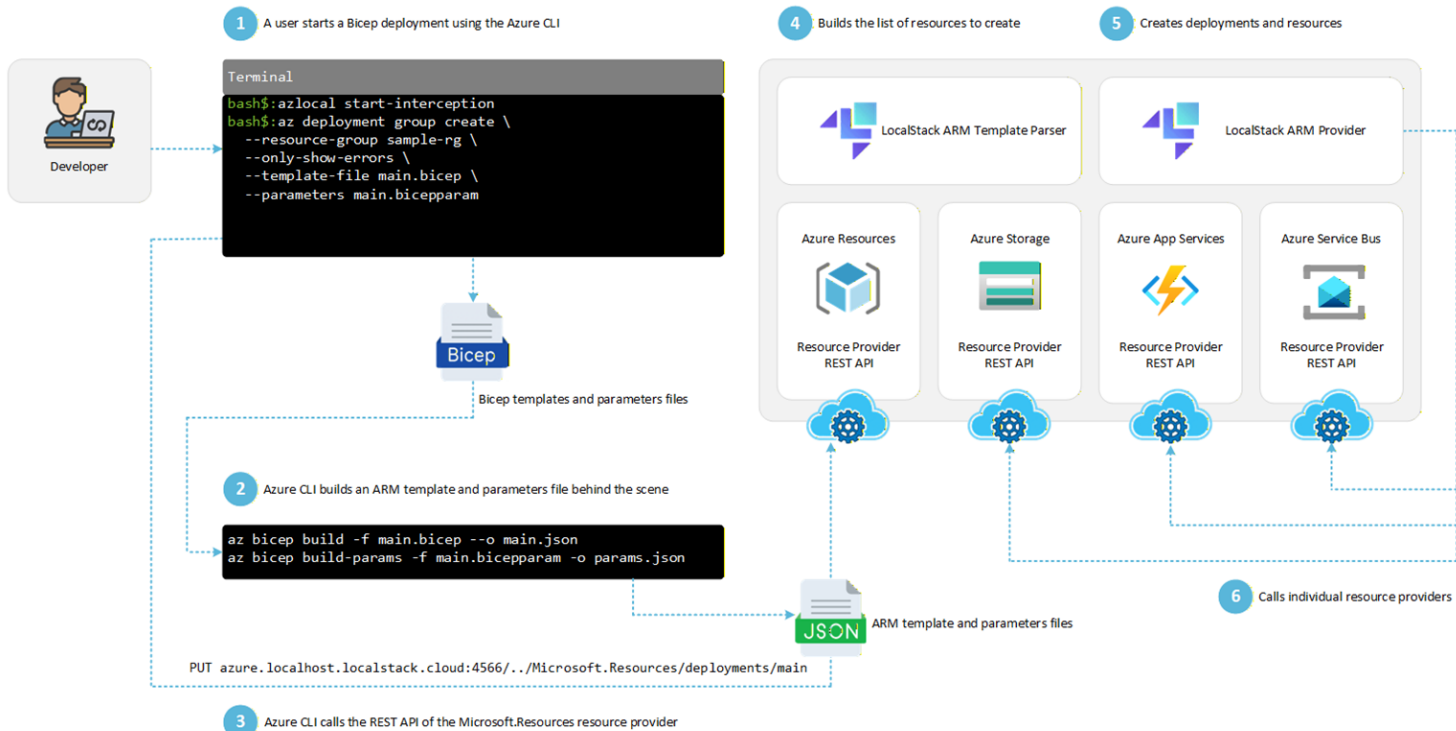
1 A user starts a Bicep deployment using the Azure CLI

Developer

Terminal

bash$:azlocal start-interception
bash$:az deployment group create \
--resource-group sample-rg \
--only-show-errors \
--template-file main.bicep \
--parameters main.bicepparam

Bicep

Bicep templates and parameters files

2 Azure CLI builds an ARM template and parameters file behind the scene

az bicep build -f main.bicep --o main.json
az bicep build-params -f main.bicepparam -o params.json

JSON

ARM template and parameters files

PUT azure.localhost.localstack.cloud:4566/../Microsoft.Resources/deployments/main

3 Azure CLI calls the REST API of the Microsoft.Resources resource provider

4 Builds the list of resources to create

5 Creates deployments and resources

LocalStack ARM Template Parser

LocalStack ARM Provider

Azure Resources

Resource Provider REST API

Azure Storage

Resource Provider REST API

Azure App Services

Resource Provider REST API

Azure Service Bus

Resource Provider REST API

6 Calls individual resource providers